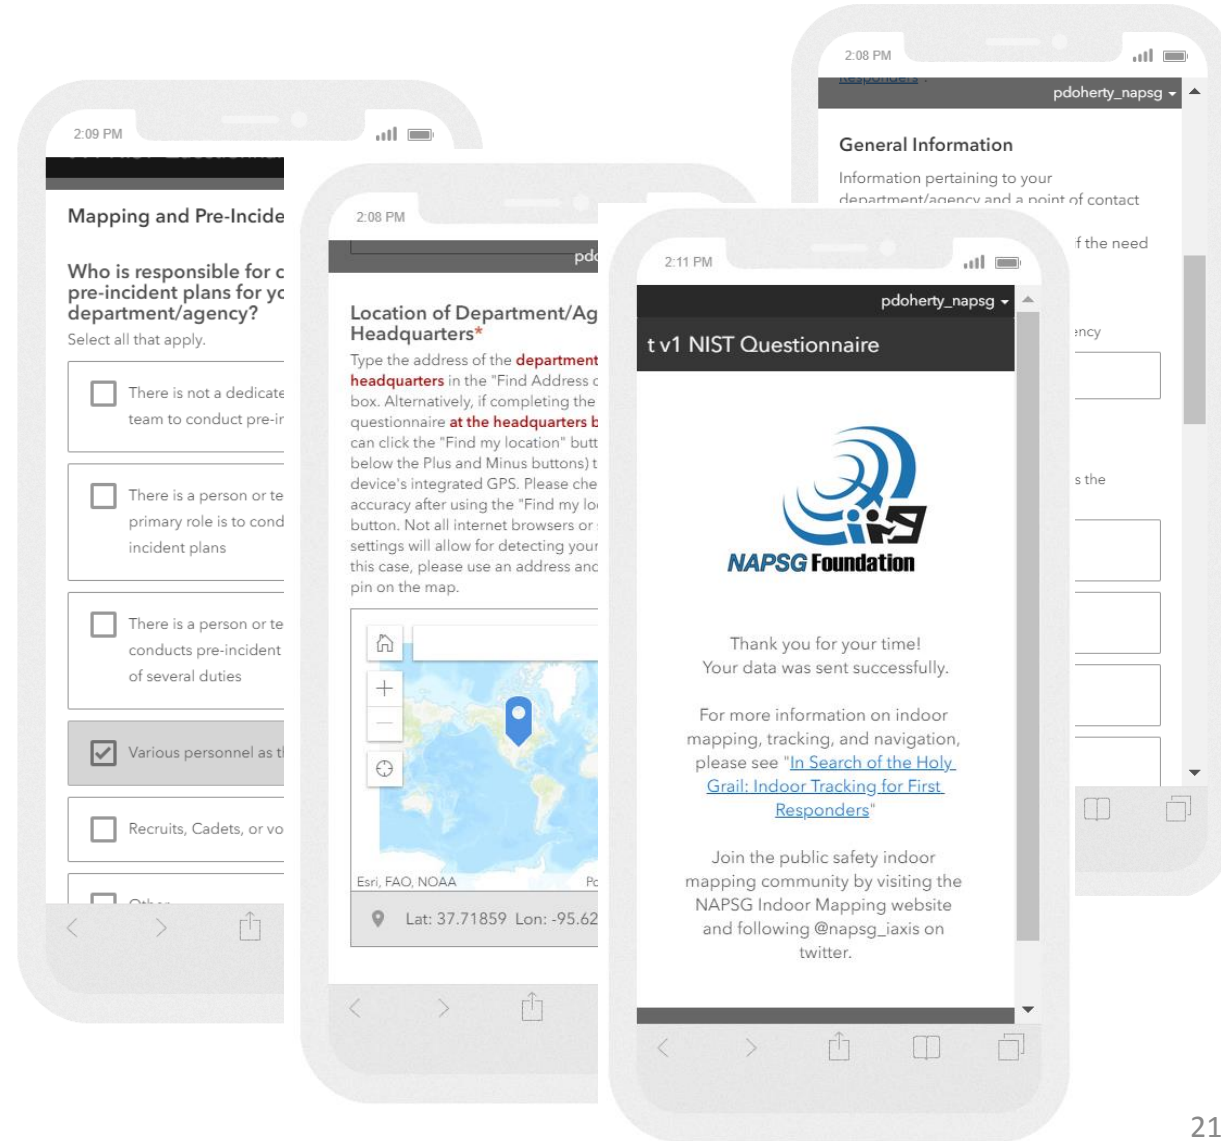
2:09 PM

Mapping and Pre-Incide

Who is responsible for c pre-incident plans for yo department/agency?

Select all that apply.

There is not a dedicate team to conduct pre-ir

There is a person or te primary role is to cond incident plans

There is a person or te conducts pre-incident of several duties

Various personnel as t

Recruits, Cadets, or vo

Othe

2:08 PM

pd

Location of Department/Ag Headquarters*

Type the address of the department headquarters in the "Find Address c box. Alternatively, if completing the questionnaire at the headquarters b can click the "Find my location" butt below the Plus and Minus buttons) t device's integrated GPS. Please che accuracy after using the "Find my lo button. Not all internet browsers or settings will allow for detecting your this case, please use an address and pin on the map.

Esri, FAO, NOAA

Po

Lat: 37.71859 Lon: -95.62

2:08 PM

pdoherty_napsg

General Information

Information pertaining to your department/agency and a point of contact

f the need

ency

s the

2:11 PM

pdoherty_napsg

t v1 NIST Questionnaire

NAPSG Foundation

Thank you for your time!
Your data was sent successfully.

For more information on indoor mapping, tracking, and navigation, please see "In Search of the Holy Grail: Indoor Tracking for First Responders"

Join the public safety indoor mapping community by visiting the NAPSG Indoor Mapping website and following @napsg_iaxis on twitter.

21